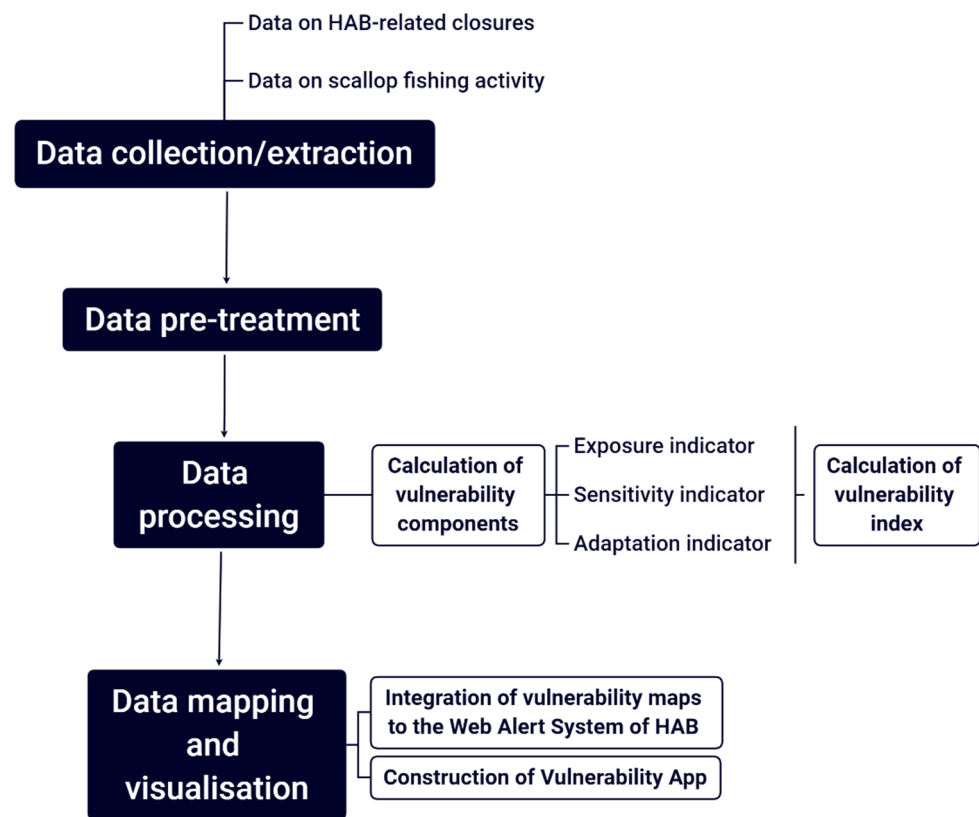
Data on HAB-related closures

Data on scallop fishing activity

Data collection/extraction

Data pre-treatment

Data processing

Calculation of vulnerability components

Exposure indicator

Sensitivity indicator

Adaptation indicator

Calculation of vulnerability index

Data mapping and visualisation

Integration of vulnerability maps to the Web Alert System of HAB

Construction of Vulnerability App